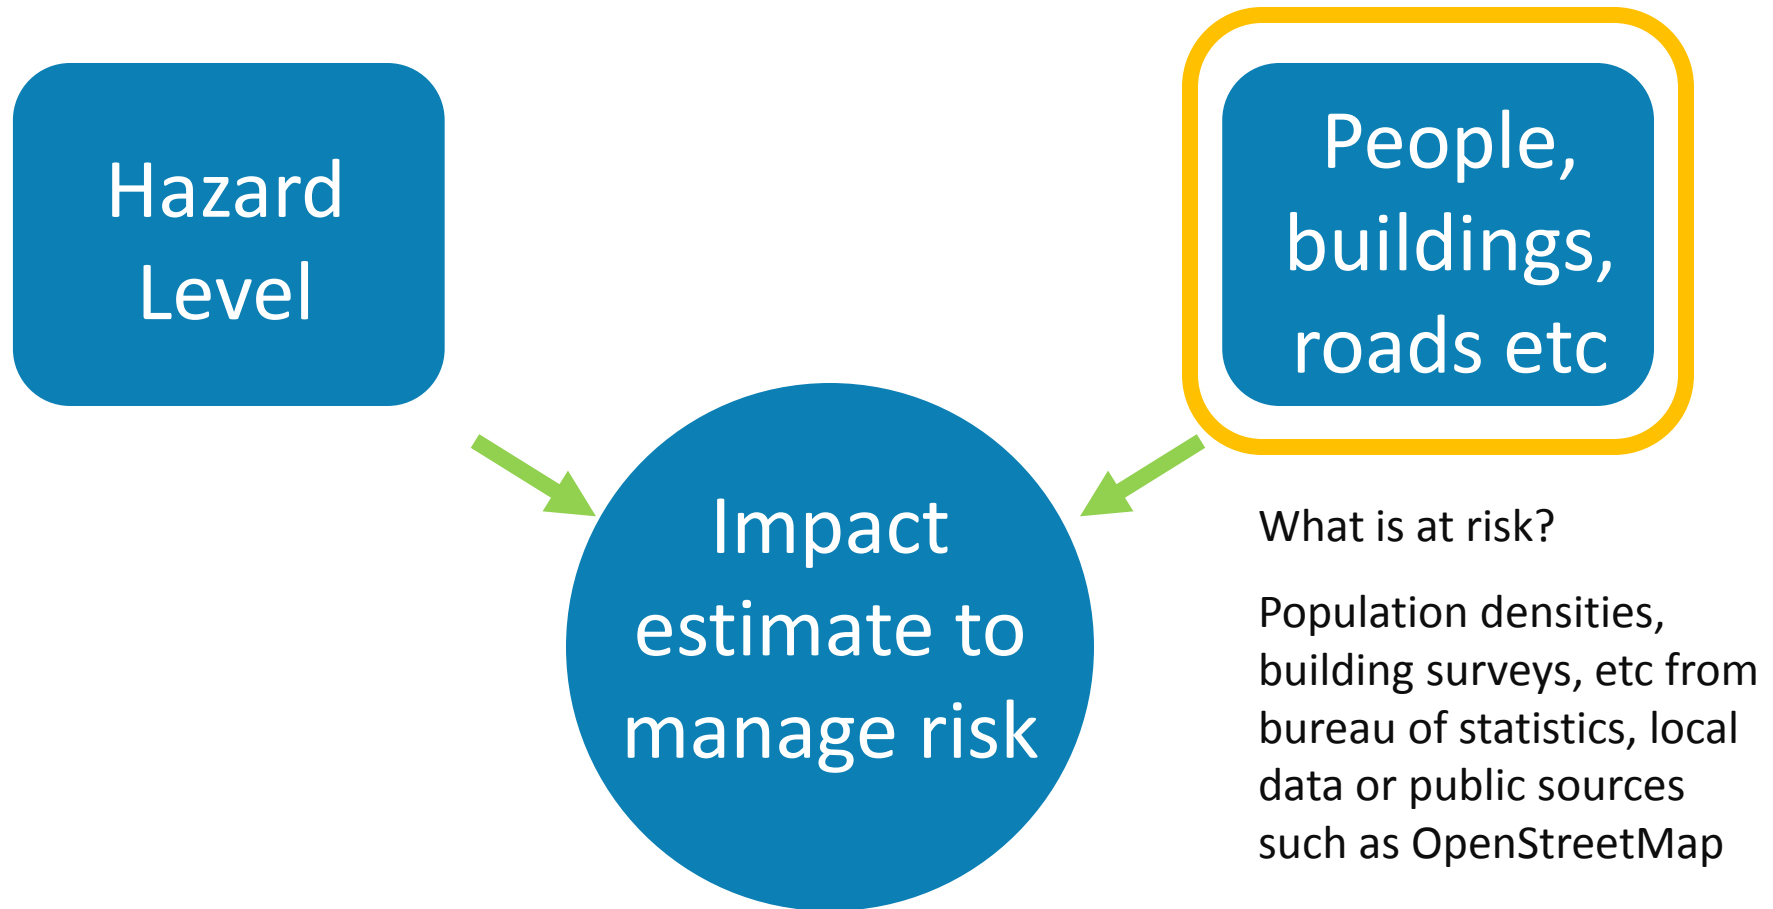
Hazard Level

People, buildings, roads etc

Impact estimate to manage risk

What is at risk?

Population densities, building surveys, etc from bureau of statistics, local data or public sources such as OpenStreetMap